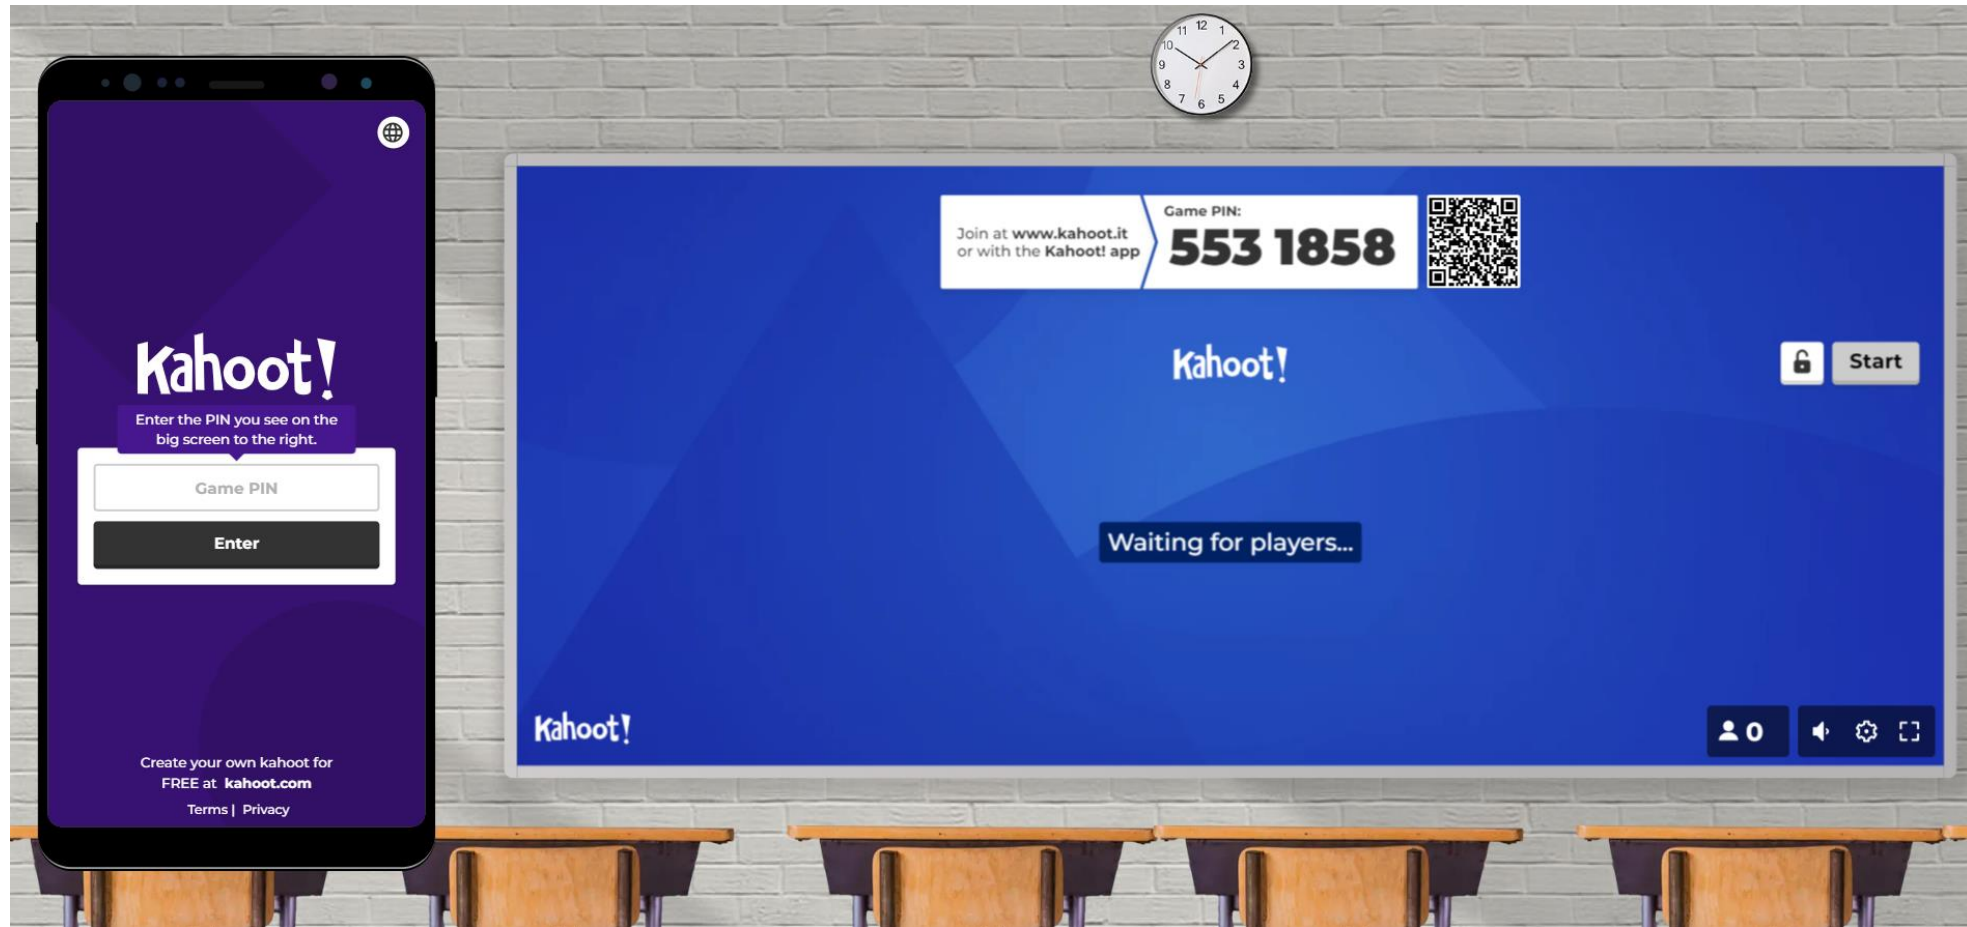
Kahoot!

Enter the PIN you see on the big screen to the right.

Game PIN

Enter

Create your own kahoot for FREE at kahoot.com

Terms | Privacy

11 12 1 2 3 4 5 6 7 8 9 10

Join at www.kahoot.it or with the Kahoot! app

Game PIN:

553 1858

Kahoot!

Start

Waiting for players...

Kahoot!

0